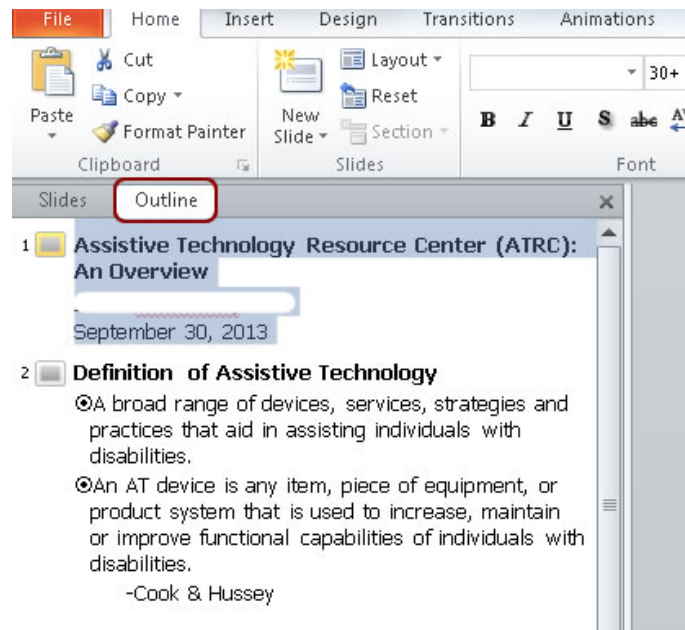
File Home Insert Design Transitions Animations

Paste
Cut
Copy
Format Painter
Clipboard

New Slide
Layout
Reset
Section
Slides

30+
B I U S abc
Font

Slides Outline

1 Assistive Technology Resource Center (ATRC): An Overview
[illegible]
September 30, 2013

2 Definition of Assistive Technology
⦿A broad range of devices, services, strategies and practices that aid in assisting individuals with disabilities.
⦿An AT device is any item, piece of equipment, or product system that is used to increase, maintain or improve functional capabilities of individuals with disabilities.
-Cook & Hussey